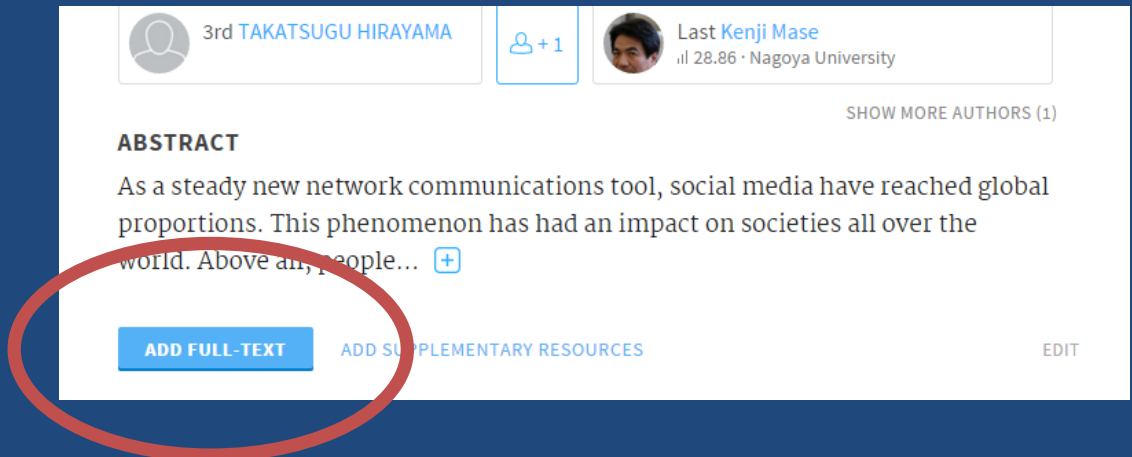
3rd TAKATSUGU HIRAYAMA

+1

Last Kenji Mase
28.86 · Nagoya University

SHOW MORE AUTHORS (1)

ABSTRACT

As a steady new network communications tool, social media have reached global proportions. This phenomenon has had an impact on societies all over the world. Above all, people... +

ADD FULL-TEXT ADD SUPPLEMENTARY RESOURCES EDIT